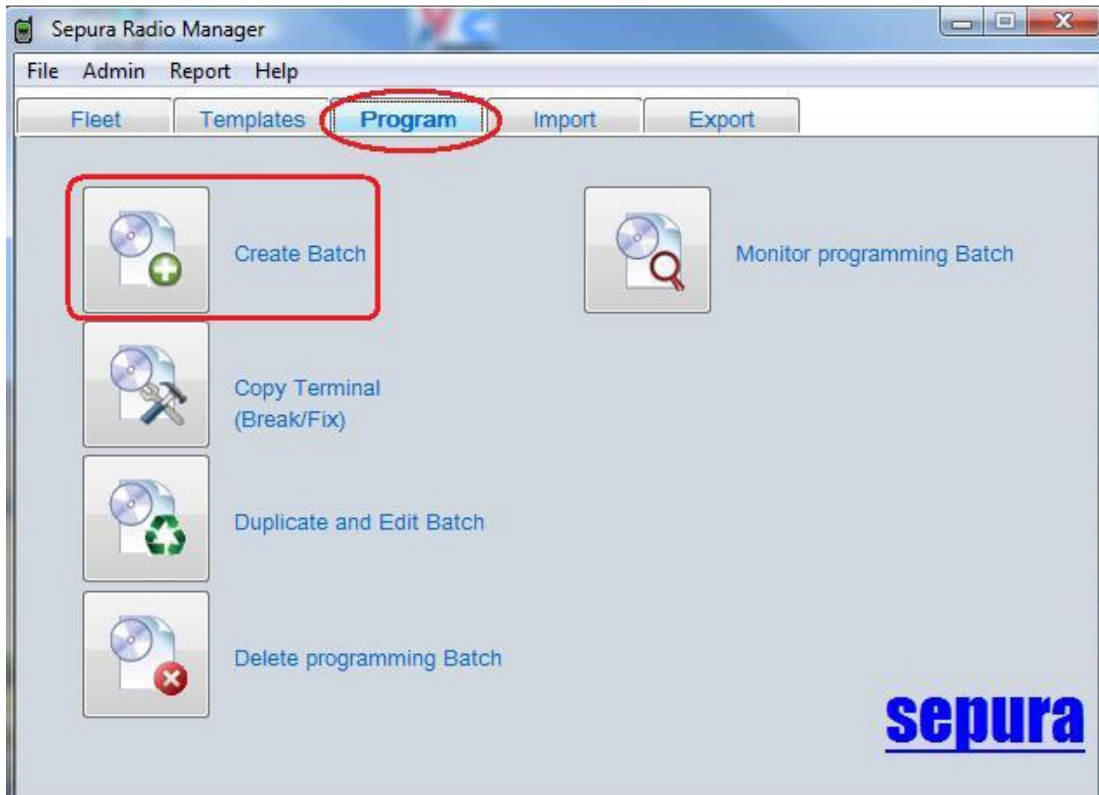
Sepura Radio Manager

File Admin Report Help

Fleet Templates Program Import Export

Create Batch

Monitor programming Batch

Copy Terminal (Break/Fix)

Duplicate and Edit Batch

Delete programming Batch

sepura